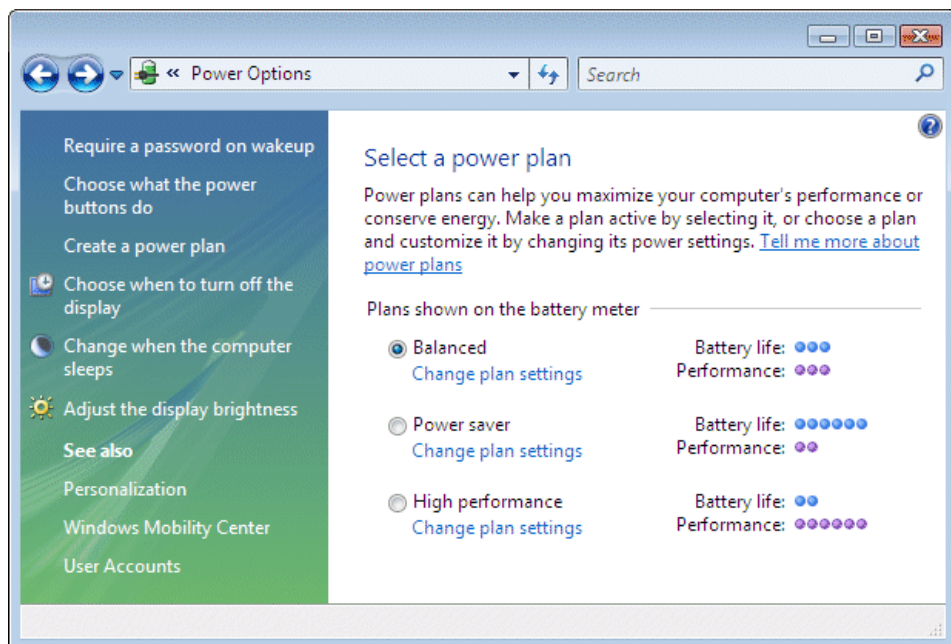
« Power Options

Search

Require a password on wakeup

Choose what the power buttons do

Create a power plan

Choose when to turn off the display

Change when the computer sleeps

Adjust the display brightness

See also

Personalization

Windows Mobility Center

User Accounts

Select a power plan

Power plans can help you maximize your computer's performance or conserve energy. Make a plan active by selecting it, or choose a plan and customize it by changing its power settings. Tell me more about power plans

Plans shown on the battery meter

Balanced
Change plan settings

Battery life:
Performance:

Power saver
Change plan settings

Battery life:
Performance:

High performance
Change plan settings

Battery life:
Performance: